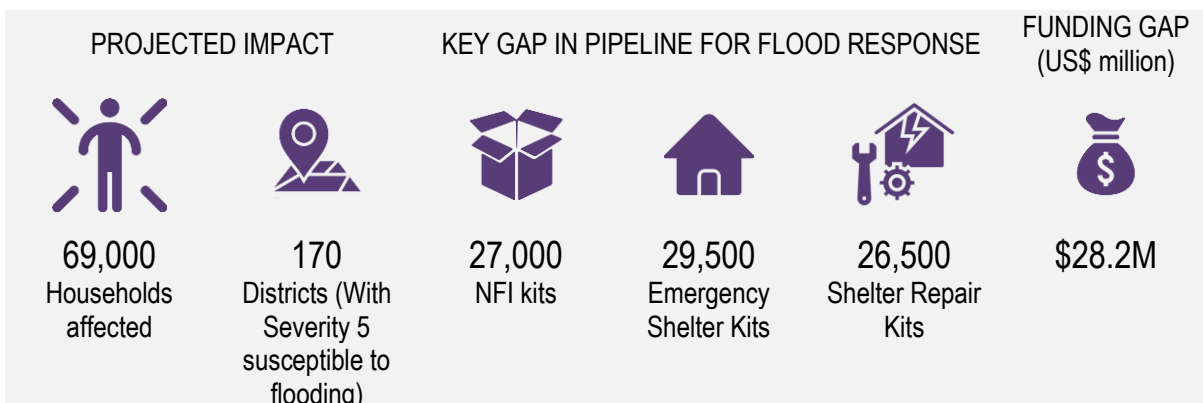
PROJECTED IMPACT

KEY GAP IN PIPELINE FOR FLOOD RESPONSE

FUNDING GAP (US$ million)

69,000
Households affected

170
Districts (With Severity 5 susceptible to flooding)

27,000
NFI kits

29,500
Emergency Shelter Kits

26,500
Shelter Repair Kits

$28.2M